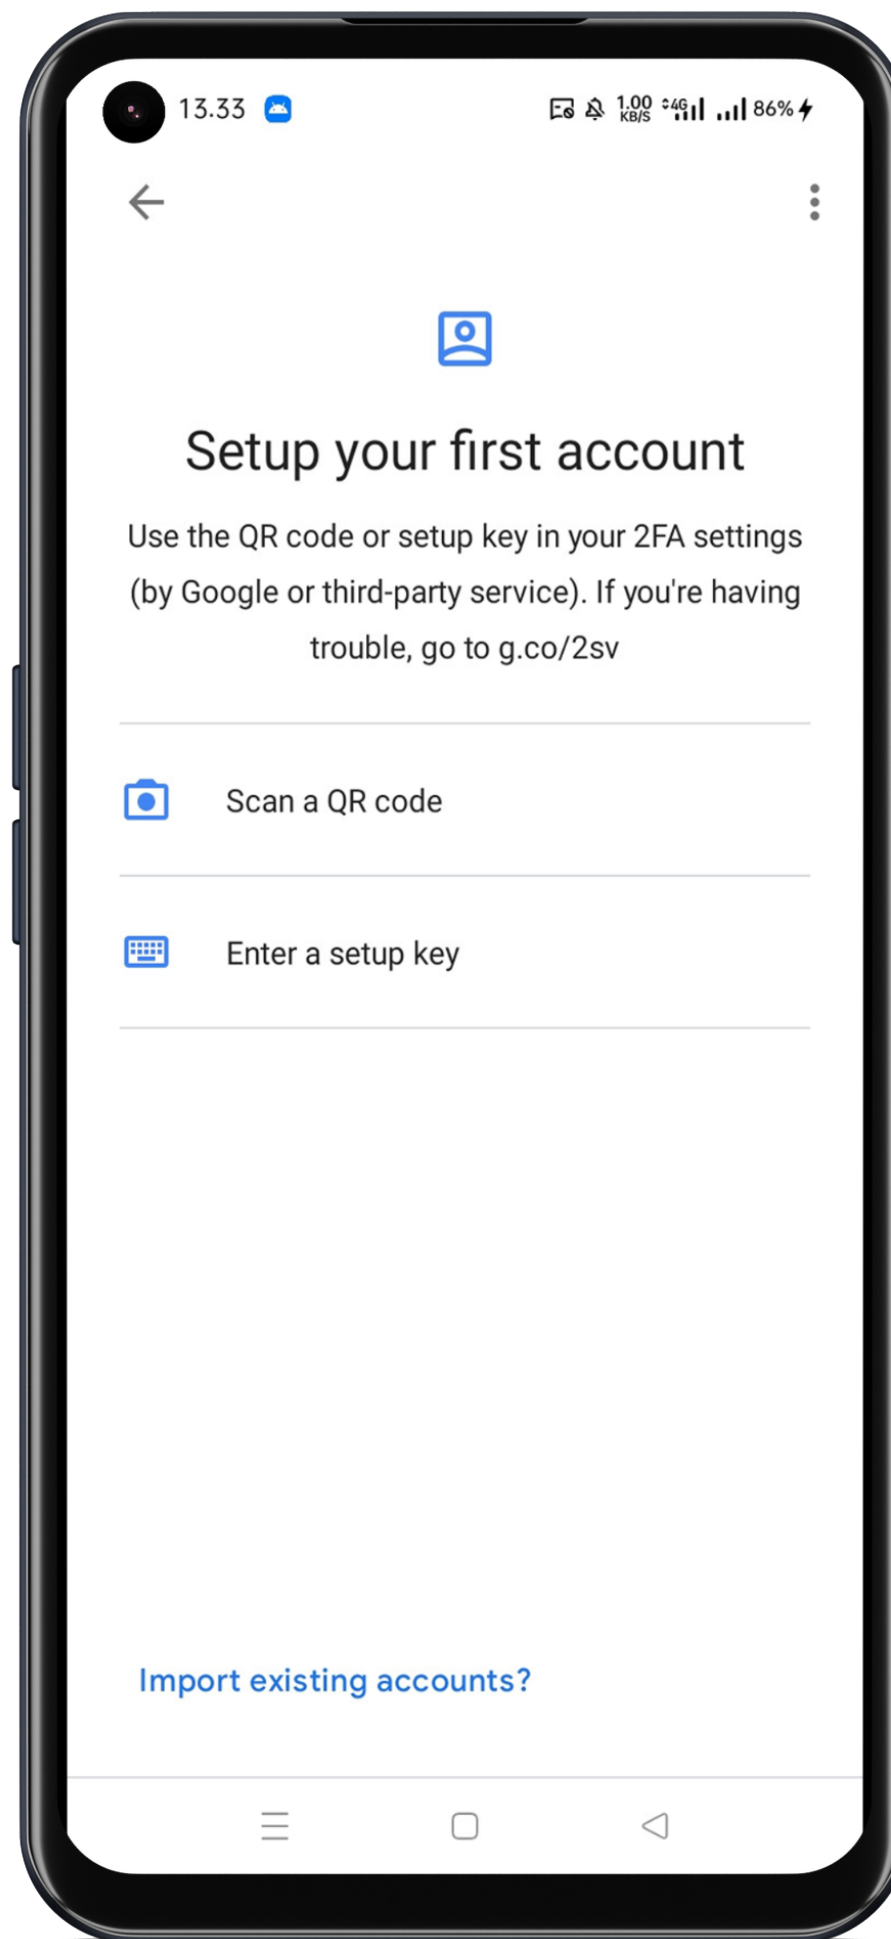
13.33

1.00 KB/S 4G 86%

Setup your first account

Use the QR code or setup key in your 2FA settings (by Google or third-party service). If you're having trouble, go to g.co/2sv

Scan a QR code

Enter a setup key

Import existing accounts?